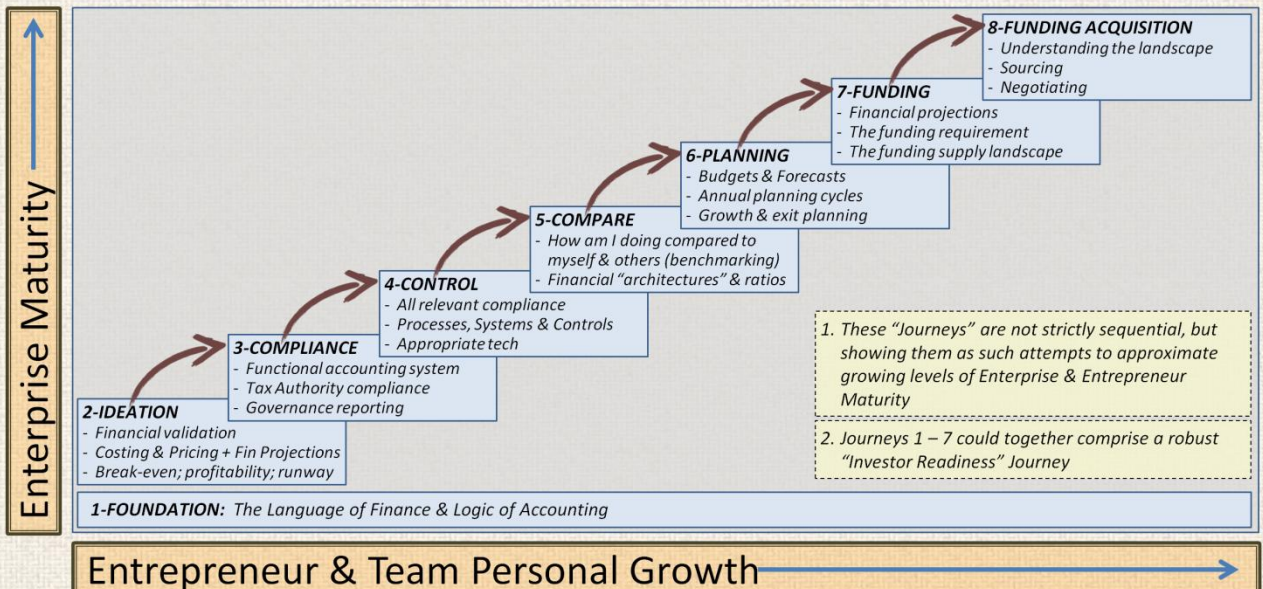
Enterprise Maturity

8-FUNDING ACQUISITION
- Understanding the landscape
- Sourcing
- Negotiating

7-FUNDING
- Financial projections
- The funding requirement
- The funding supply landscape

6-PLANNING
- Budgets & Forecasts
- Annual planning cycles
- Growth & exit planning

5-COMPARE
- How am I doing compared to myself & others (benchmarking)
- Financial "architectures" & ratios

4-CONTROL
- All relevant compliance
- Processes, Systems & Controls
- Appropriate tech

3-COMPLIANCE
- Functional accounting system
- Tax Authority compliance
- Governance reporting

2-IDEATION
- Financial validation
- Costing & Pricing + Fin Projections
- Break-even; profitability; runway

1. These "Journeys" are not strictly sequential, but showing them as such attempts to approximate growing levels of Enterprise & Entrepreneur Maturity

2. Journeys 1 – 7 could together comprise a robust "Investor Readiness" Journey

1-FOUNDATION: The Language of Finance & Logic of Accounting

Entrepreneur & Team Personal Growth